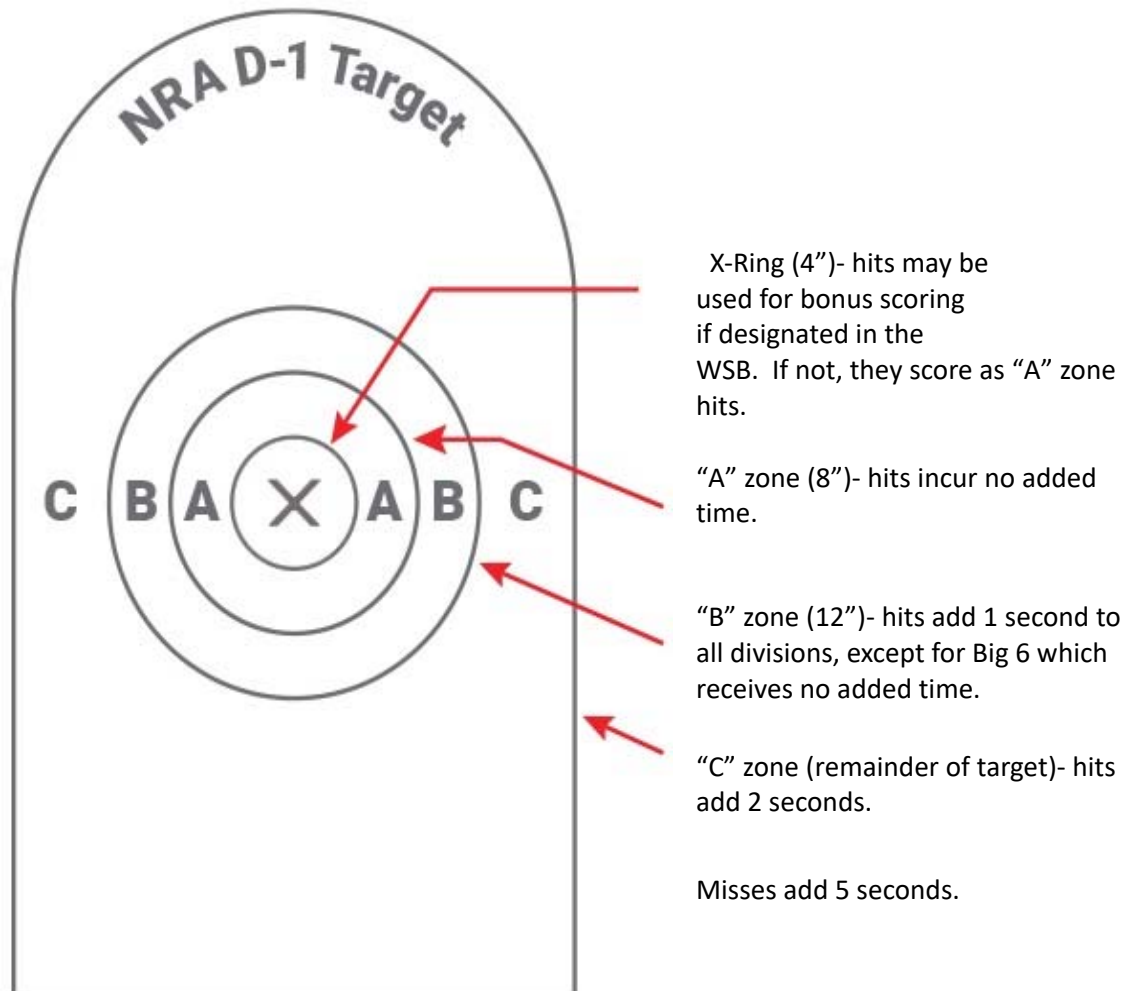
NRA D-1 Target

C B A X A B C

X-Ring (4")- hits may be used for bonus scoring if designated in the WSB. If not, they score as "A" zone hits.

"A" zone (8")- hits incur no added time.

"B" zone (12")- hits add 1 second to all divisions, except for Big 6 which receives no added time.

"C" zone (remainder of target)- hits add 2 seconds.

Misses add 5 seconds.